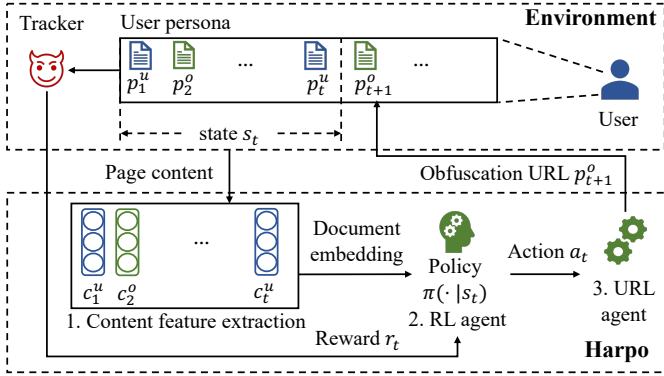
Tracker

User persona

Environment

$p_1^u$ $p_2^o$ … $p_t^u$ $p_{t+1}^o$ …

state $s_t$

User

Page content

Obfuscation URL $p_{t+1}^o$

$c_1^u$ $c_2^o$ … $c_t^u$

1. Content feature extraction

Document embedding

Policy $\pi(\cdot\,|s_t)$

2. RL agent

Action $a_t$

3. URL agent

Reward $r_t$

Harpo